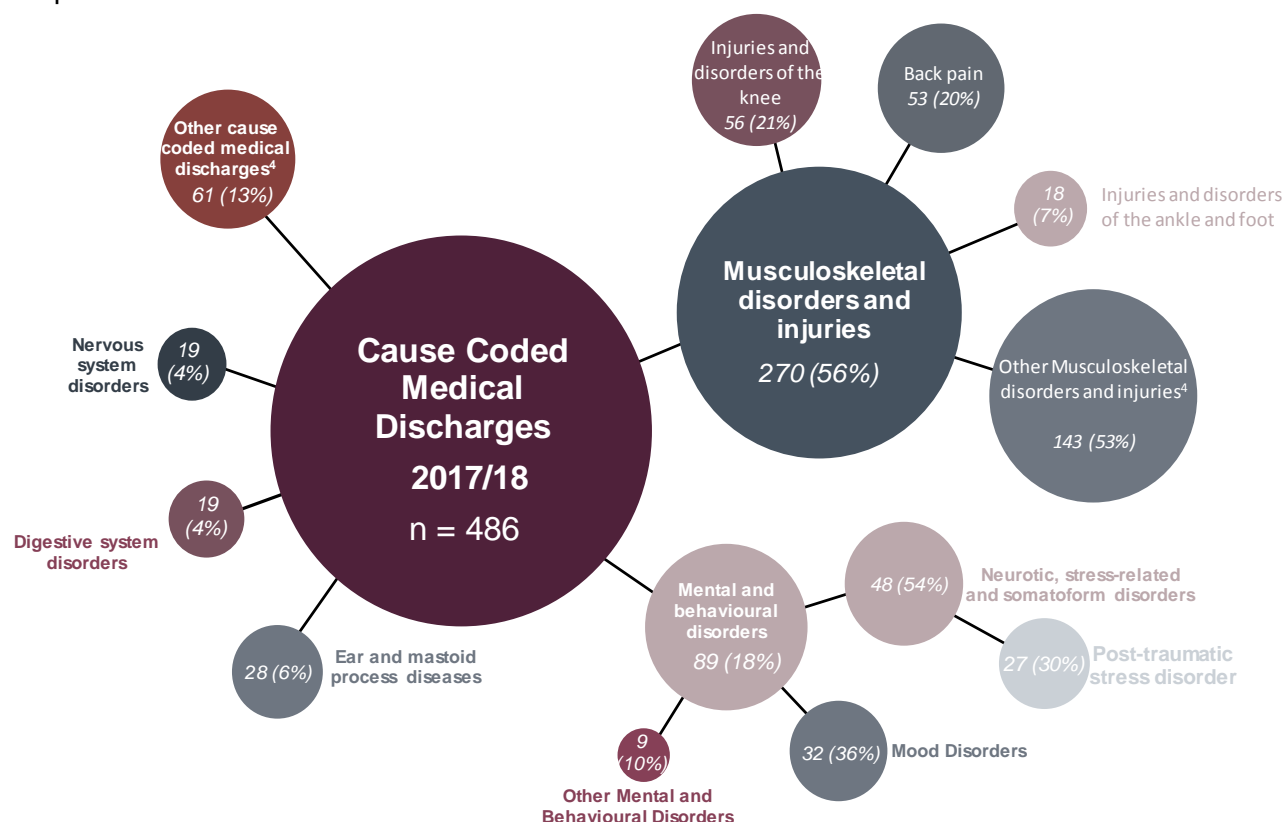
Cause Coded Medical Discharges 2017/18 n = 486

Other cause coded medical discharges$^4$ 61 (13%)

Nervous system disorders 19 (4%)

19 (4%) Digestive system disorders

28 (6%) Ear and mastoid process diseases

Musculoskeletal disorders and injuries 270 (56%)

Injuries and disorders of the knee 56 (21%)

Back pain 53 (20%)

18 (7%) Injuries and disorders of the ankle and foot

Other Musculoskeletal disorders and injuries$^4$ 143 (53%)

Mental and behavioural disorders 89 (18%)

48 (54%) Neurotic, stress-related and somatoform disorders

27 (30%) Post-traumatic stress disorder

32 (36%) Mood Disorders

9 (10%) Other Mental and Behavioural Disorders